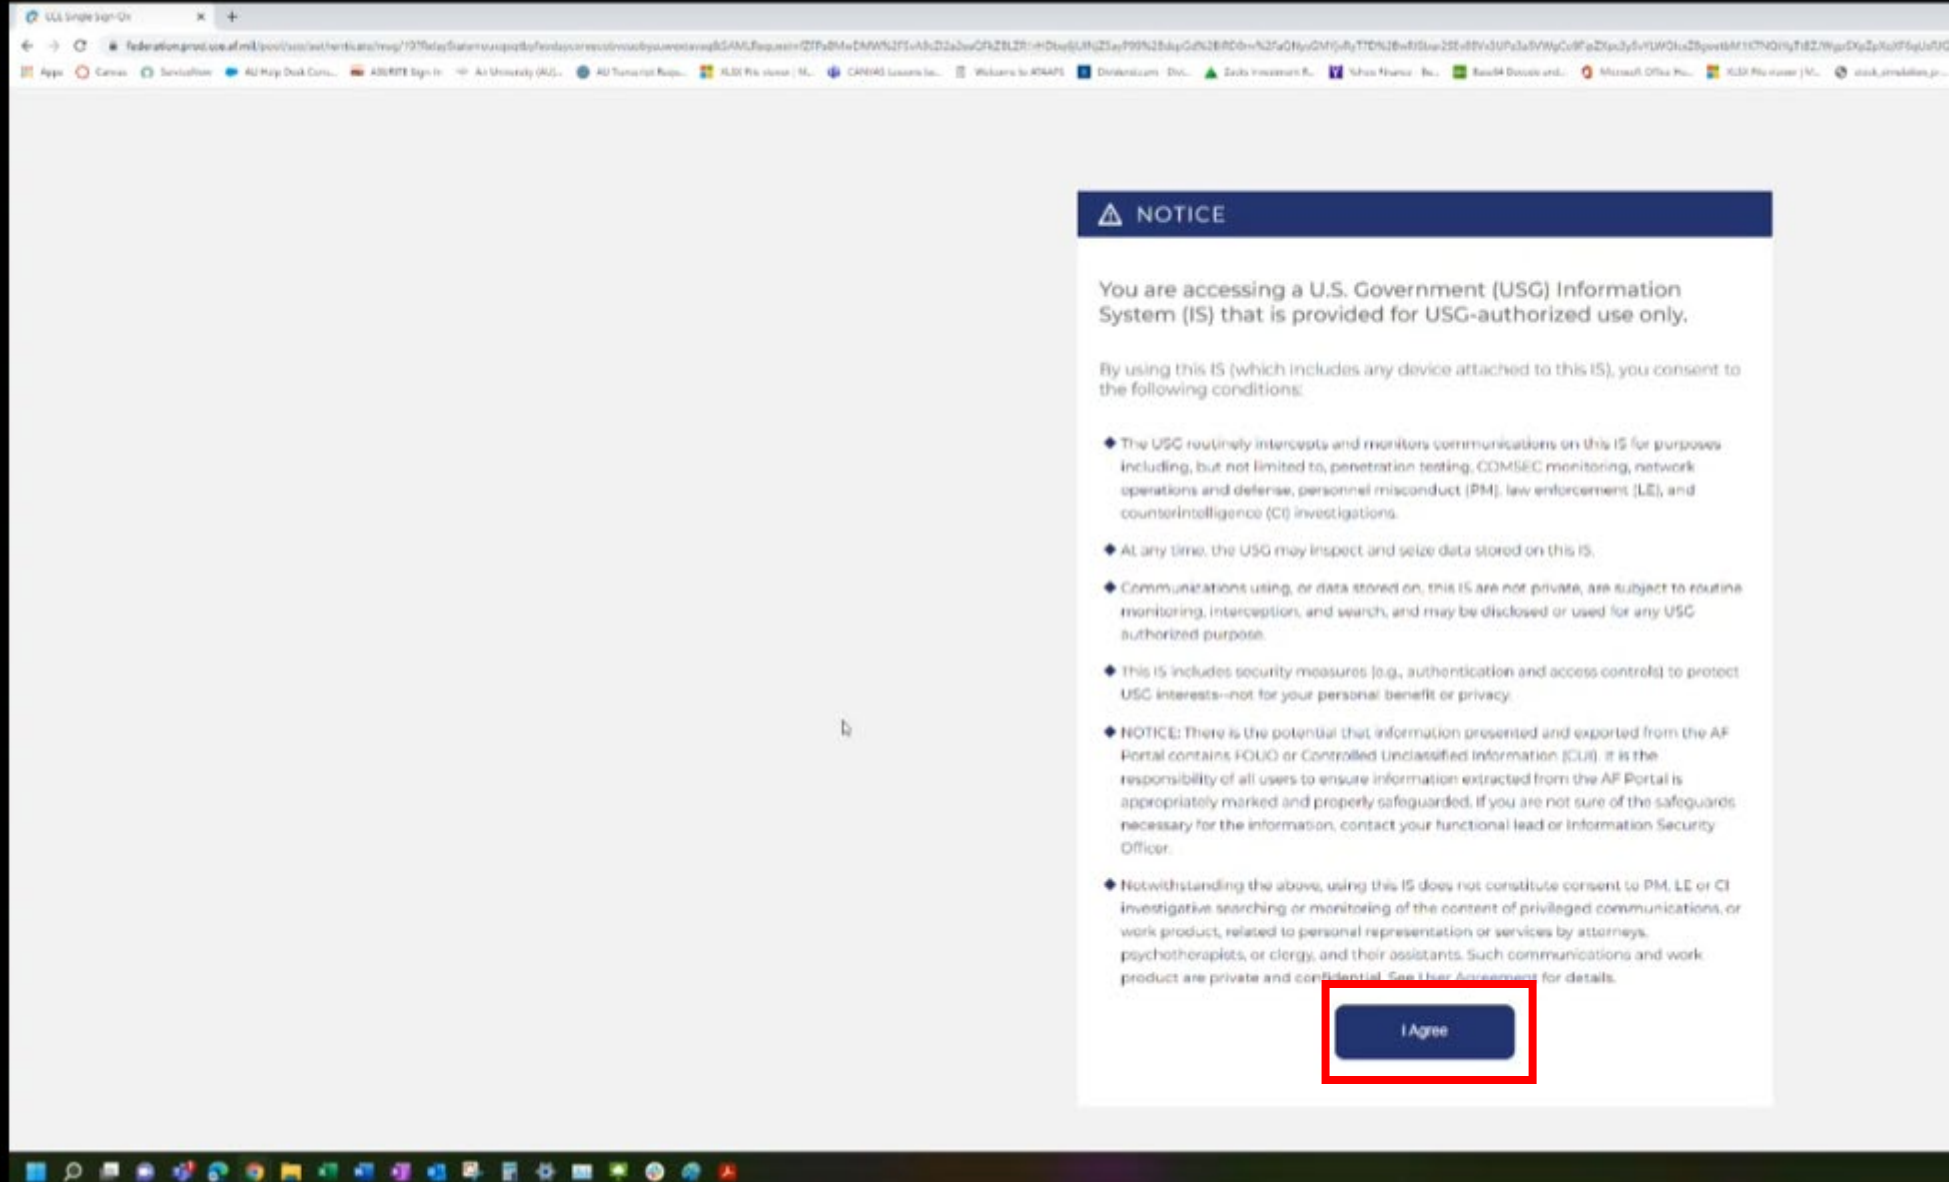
ULL Single Sign On

federation.prod.cce.af.mil/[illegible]

Apps | Canvas | ServiceNow | AU Help Desk Cons... | ASURITE Sign In | Air University (AU)... | AU Tumarind Repo... | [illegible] | CANVAS Lessons le... | Welcome to ATAAPS | Dividend.com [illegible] | Zacks Investment R... | Yahoo Finance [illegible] | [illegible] | Microsoft Office Ho... | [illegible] | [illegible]

NOTICE

You are accessing a U.S. Government (USG) Information System (IS) that is provided for USG-authorized use only.

By using this IS (which includes any device attached to this IS), you consent to the following conditions:

The USG routinely intercepts and monitors communications on this IS for purposes including, but not limited to, penetration testing, COMSEC monitoring, network operations and defense, personnel misconduct (PM), law enforcement (LE), and counterintelligence (CI) investigations.

At any time, the USG may inspect and seize data stored on this IS.

Communications using, or data stored on, this IS are not private, are subject to routine monitoring, interception, and search, and may be disclosed or used for any USG authorized purpose.

This IS includes security measures (e.g., authentication and access controls) to protect USG interests--not for your personal benefit or privacy.

NOTICE: There is the potential that information presented and exported from the AF Portal contains FOUO or Controlled Unclassified Information (CUI). It is the responsibility of all users to ensure information extracted from the AF Portal is appropriately marked and properly safeguarded. If you are not sure of the safeguards necessary for the information, contact your functional lead or Information Security Officer.

Notwithstanding the above, using this IS does not constitute consent to PM, LE or CI investigative searching or monitoring of the content of privileged communications, or work product, related to personal representation or services by attorneys, psychotherapists, or clergy, and their assistants. Such communications and work product are private and confidential. See User Agreement for details.

I Agree